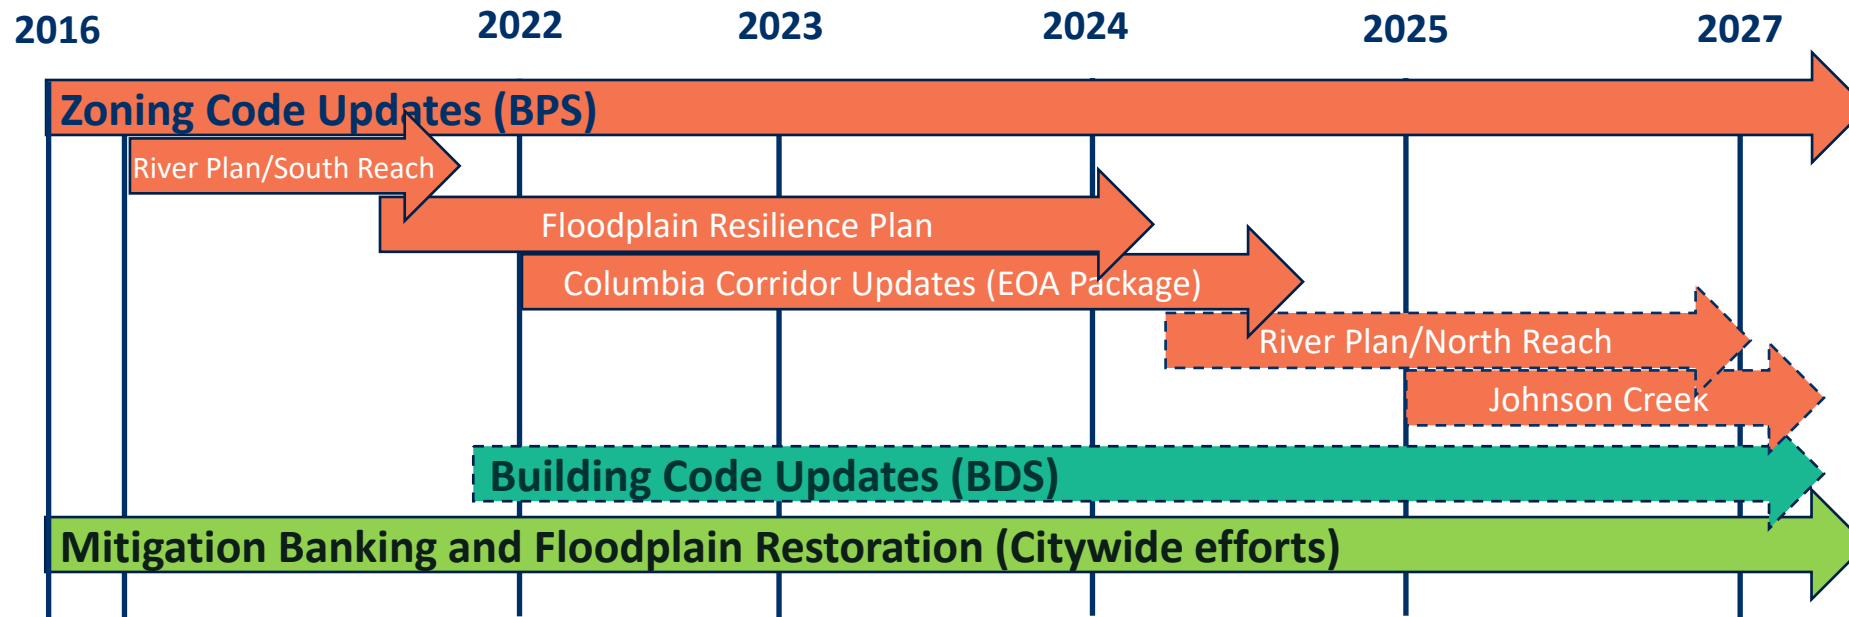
2016 2022 2023 2024 2025 2027

Zoning Code Updates (BPS)

River Plan/South Reach

Floodplain Resilience Plan

Columbia Corridor Updates (EOA Package)

River Plan/North Reach

Johnson Creek

Building Code Updates (BDS)

Mitigation Banking and Floodplain Restoration (Citywide efforts)